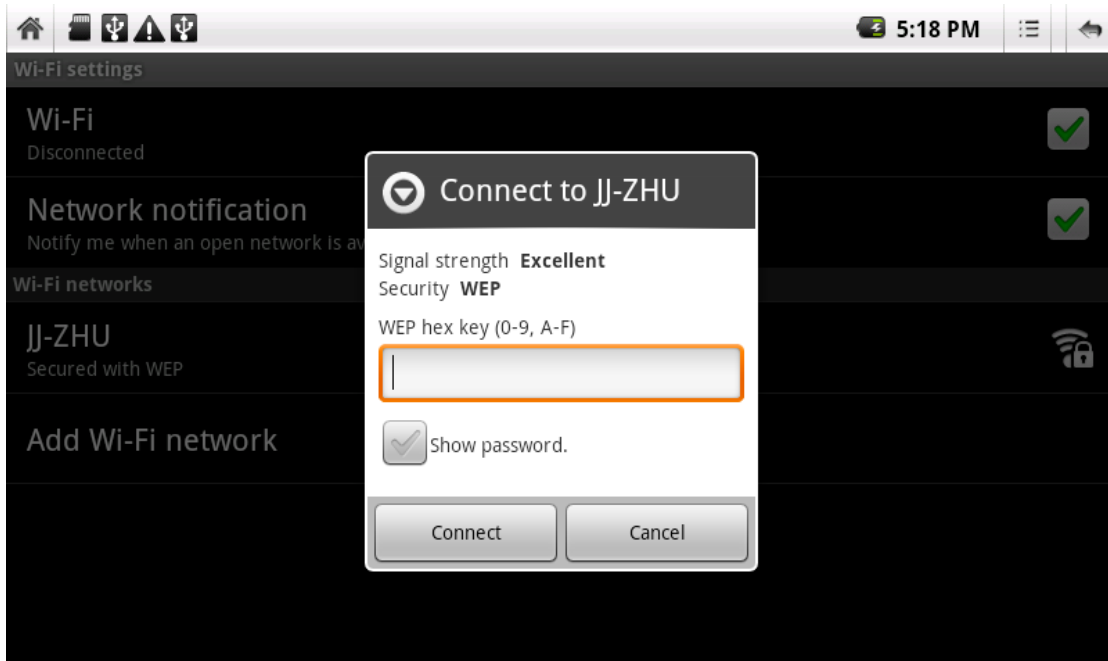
5:18 PM

Wi-Fi settings

Wi-Fi
Disconnected

Network notification
Notify me when an open network is av

Wi-Fi networks

JJ-ZHU
Secured with WEP

Add Wi-Fi network

Connect to JJ-ZHU

Signal strength **Excellent**
Security **WEP**

WEP hex key (0-9, A-F)

Show password.

Connect

Cancel